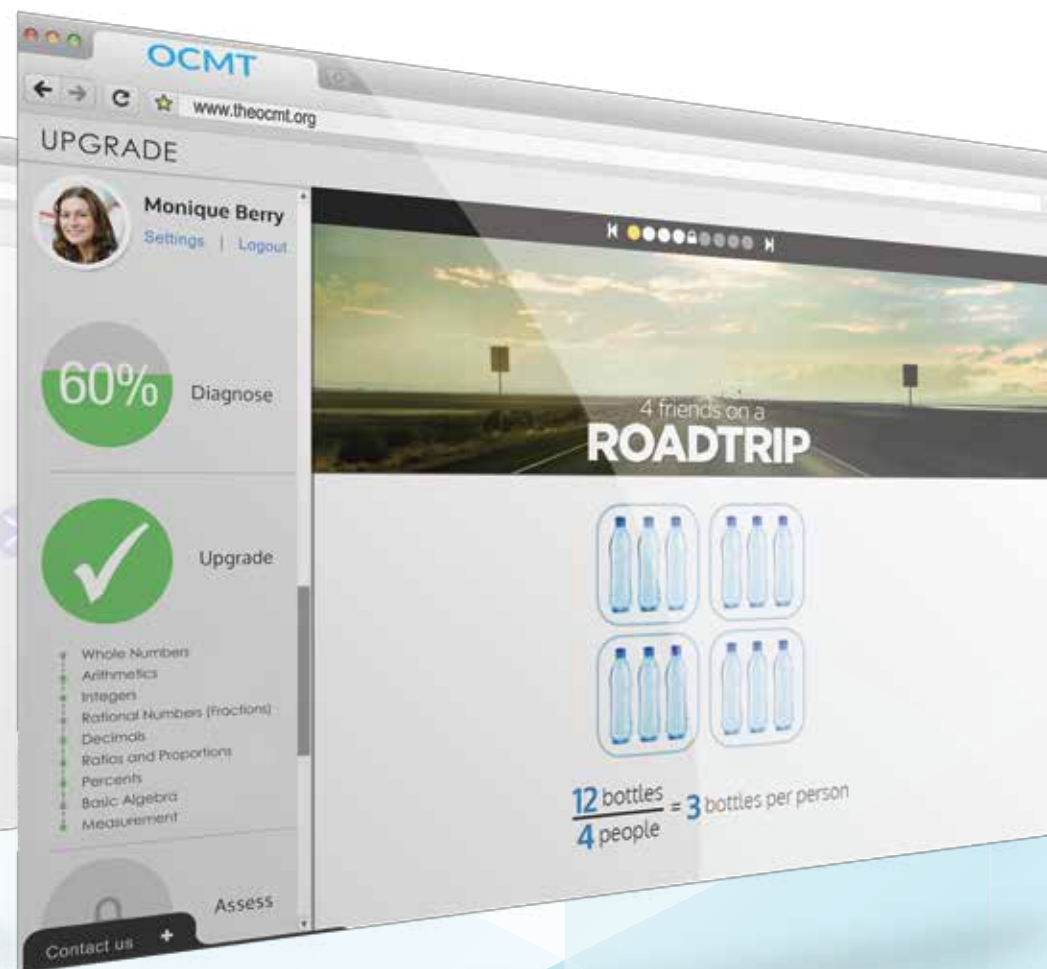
OCMT

www.theocmt.org

UPGRADE

Monique Berry

Settings | Logout

60%

Diagnose

Upgrade

Whole Numbers
Arithmetics
Integers
Rational Numbers (Fractions)
Decimals
Ratios and Proportions
Percents
Basic Algebra
Measurement

0

Assess

Contact us +

4 friends on a

ROADTRIP

$\frac{12 \text{ bottles}}{4 \text{ people}} = 3$ bottles per person